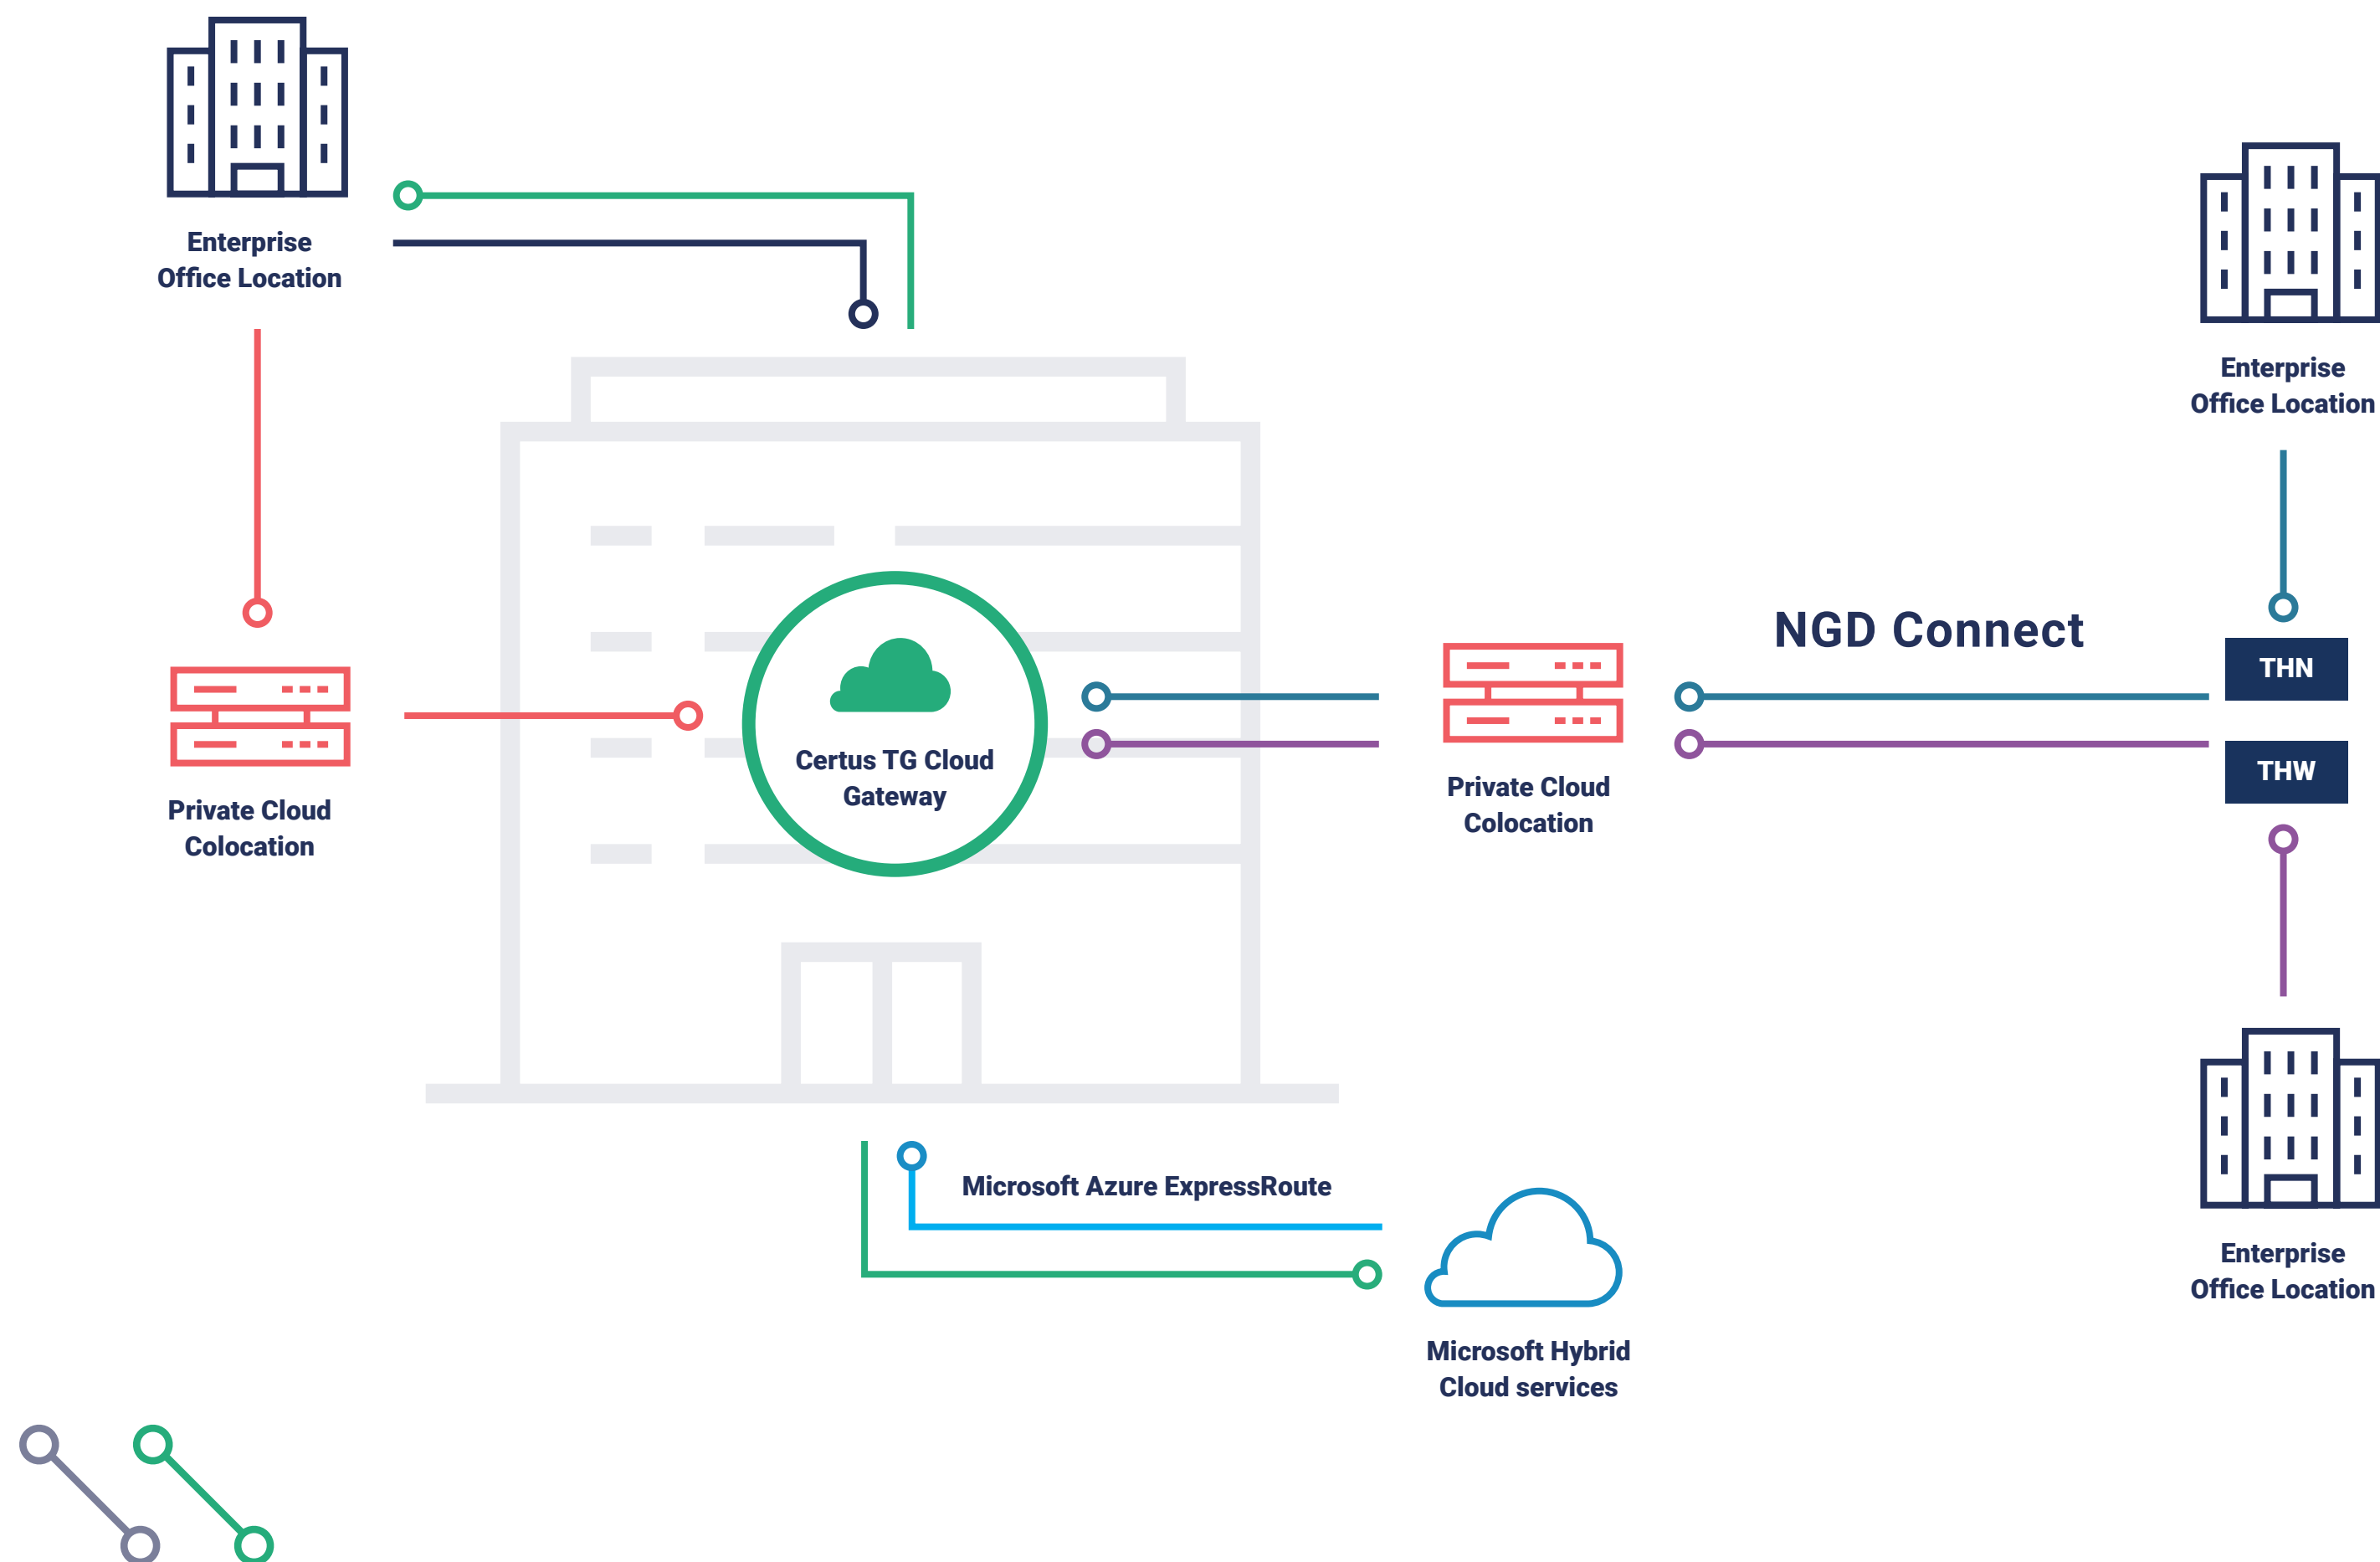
Enterprise Office Location

Enterprise Office Location

NGD Connect

THN

THW

Private Cloud Colocation

Certus TG Cloud Gateway

Private Cloud Colocation

Microsoft Azure ExpressRoute

Enterprise Office Location

Microsoft Hybrid Cloud services